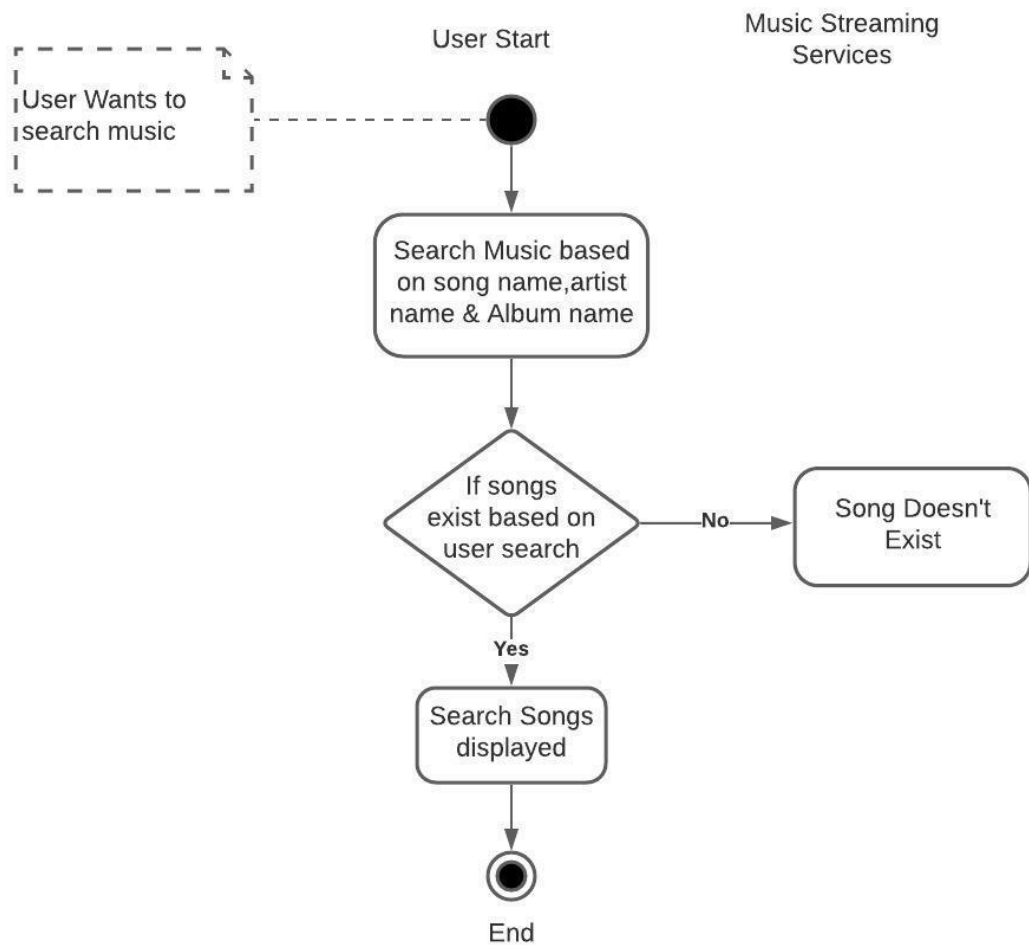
User Start

Music Streaming Services

User Wants to search music

Search Music based on song name,artist name & Album name

If songs exist based on user search

No

Song Doesn't Exist

Yes

Search Songs displayed

End